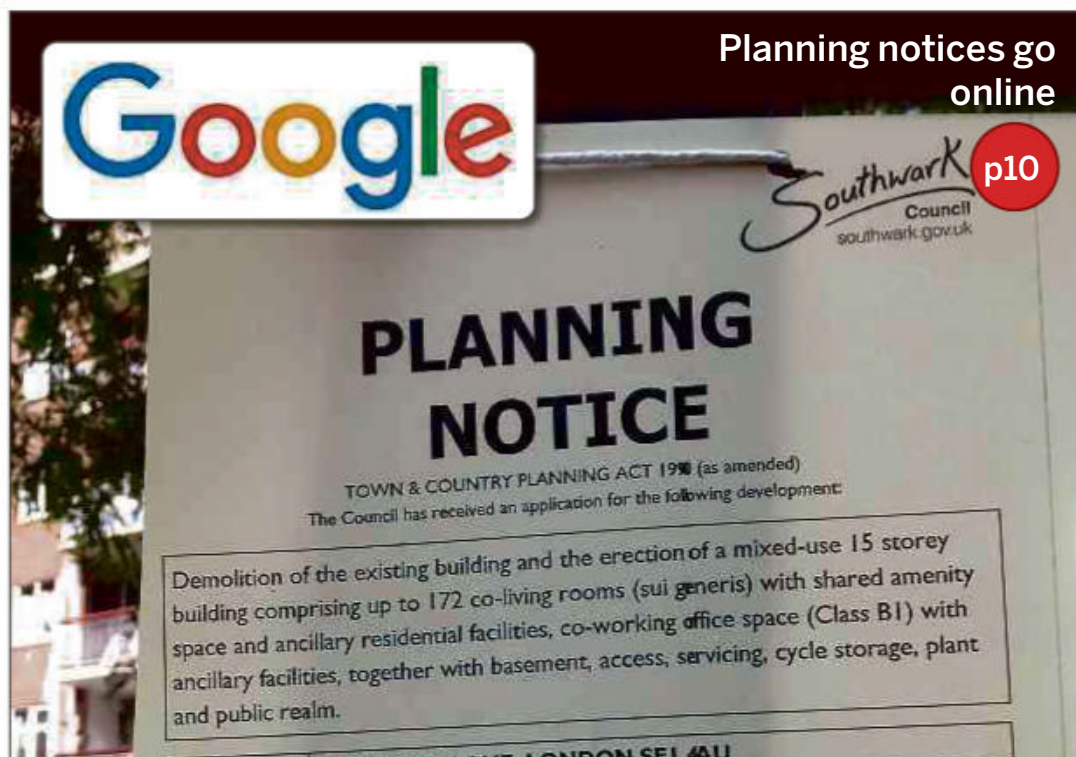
Google

Planning notices go online

p10

Southwark Council
southwark.gov.uk

PLANNING NOTICE

TOWN & COUNTRY PLANNING ACT 1990 (as amended)
The Council has received an application for the following development:

Demolition of the existing building and the erection of a mixed-use 15 storey building comprising up to 172 co-living rooms (sui generis) with shared amenity space and ancillary residential facilities, co-working office space (Class B1) with ancillary facilities, together with basement, access, servicing, cycle storage, plant and public realm.

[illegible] LONDON SE1 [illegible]